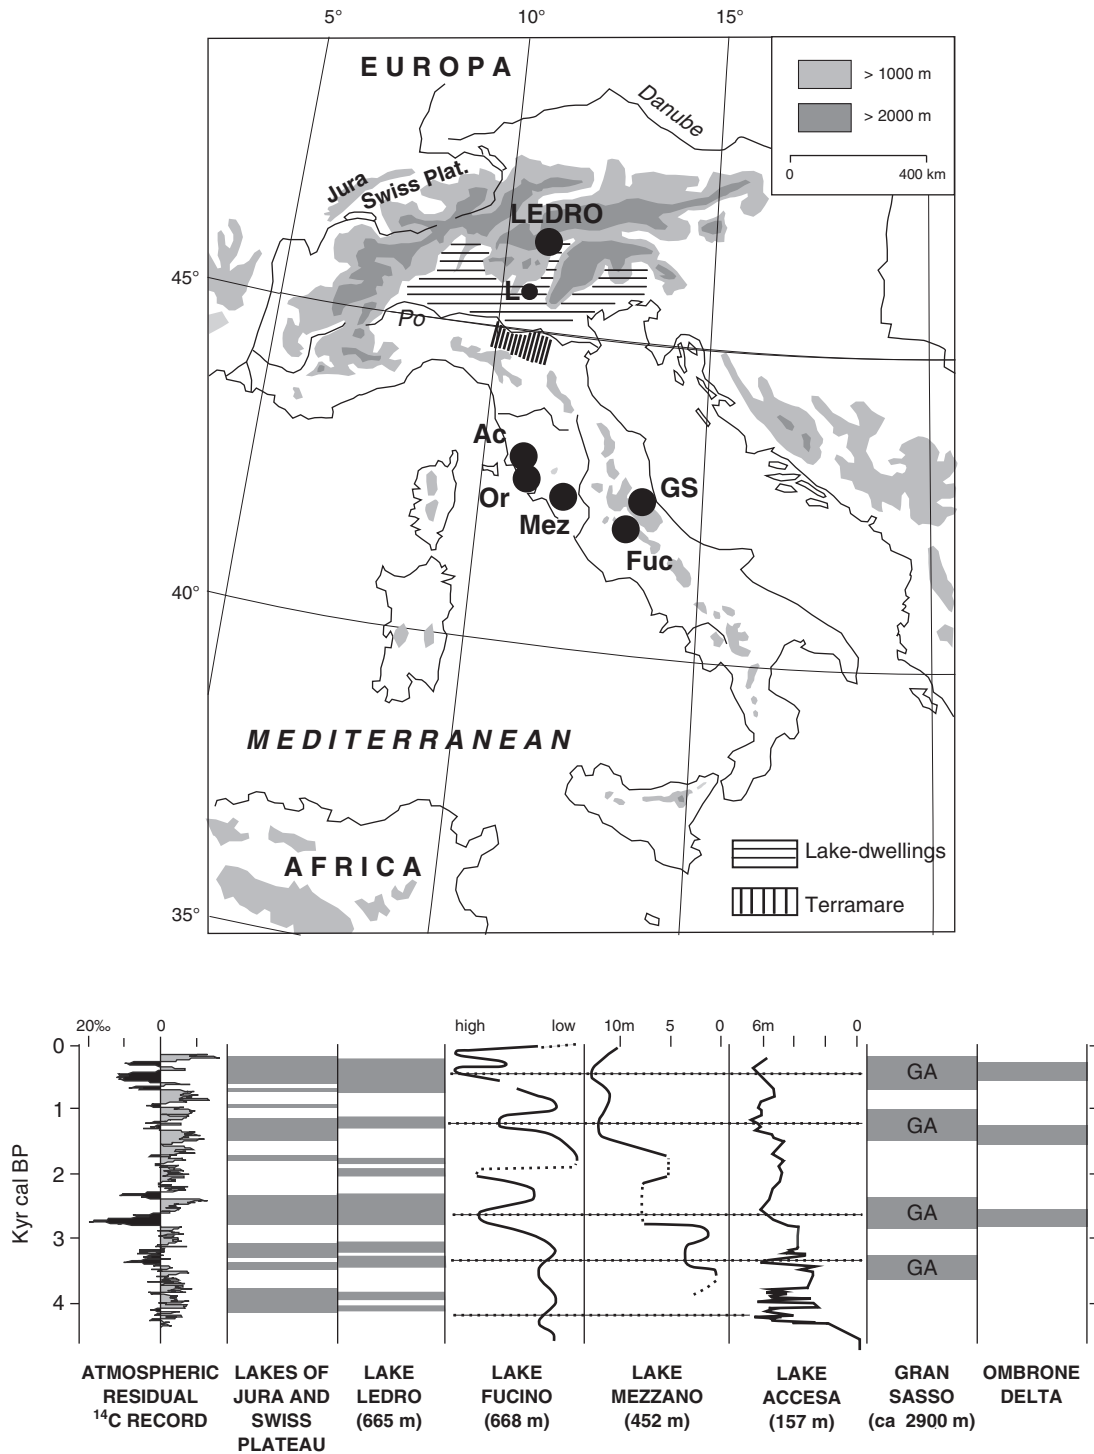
5° 10° 15°

EUROPA

> 1000 m

> 2000 m

0 400 km

Danube

Jura

Swiss Plat.

LEDRO

45°

L

Po

Ac

Or

Mez

GS

Fuc

40°

MEDITERRANEAN

AFRICA

Lake-dwellings

Terramare

35°

20‰ 0

high low

10m 5 0

6m 0

0

1

2

3

4

Kyr cal BP

GA

GA

GA

GA

ATMOSPHERIC RESIDUAL $^{14}$C RECORD

LAKES OF JURA AND SWISS PLATEAU

LAKE LEDRO (665 m)

LAKE FUCINO (668 m)

LAKE MEZZANO (452 m)

LAKE ACCESA (157 m)

GRAN SASSO (ca 2900 m)

OMBRONE DELTA